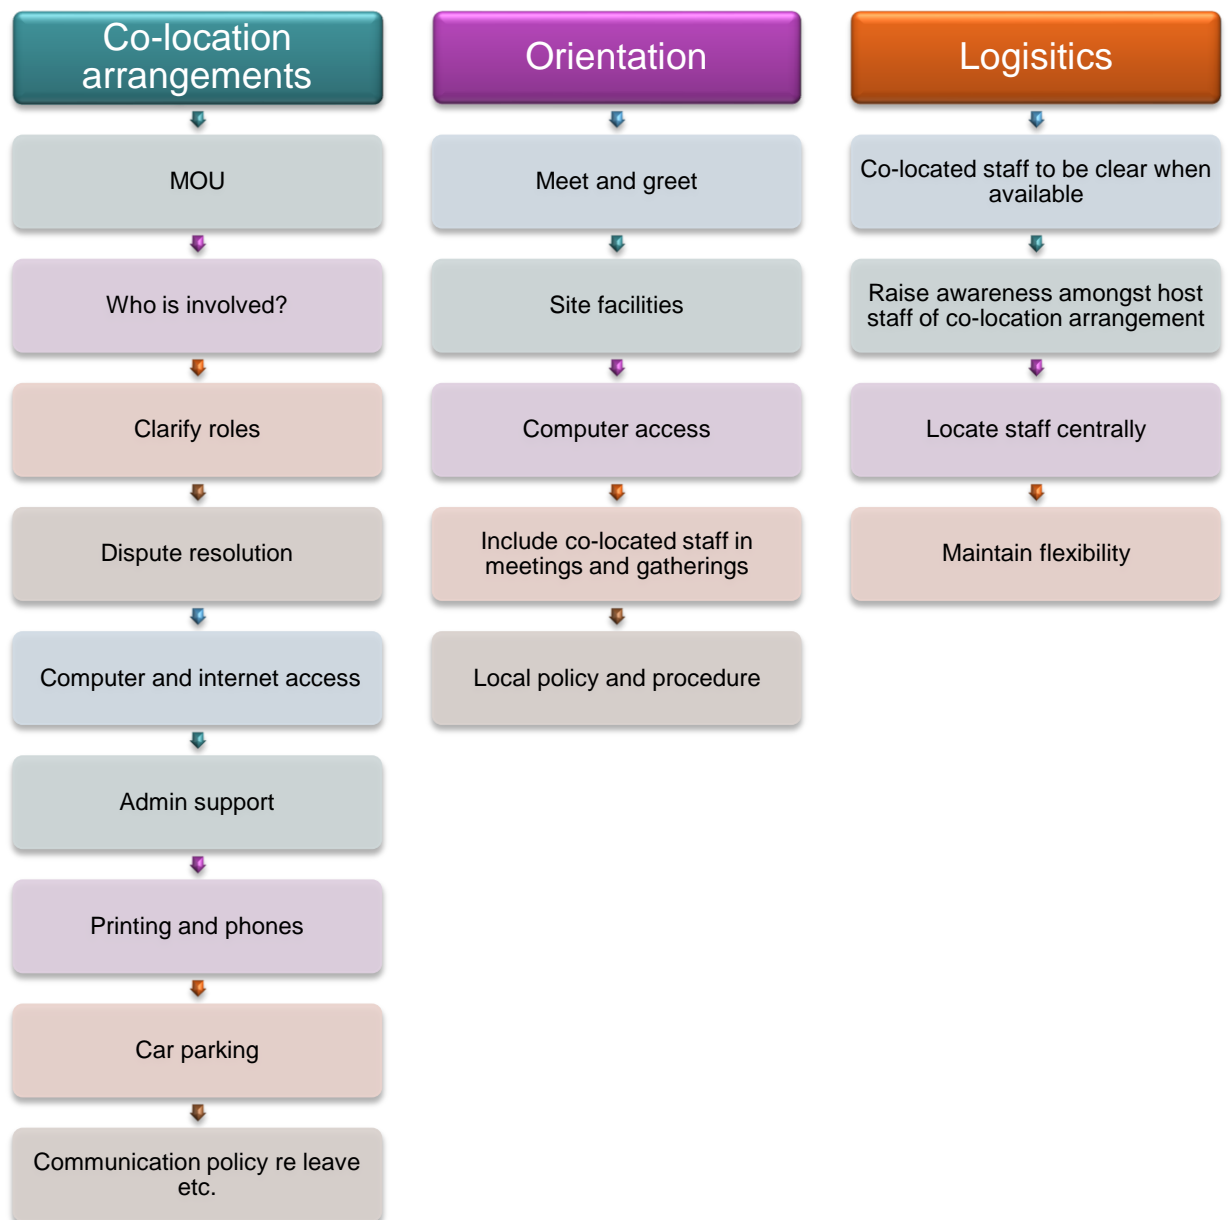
Co-location arrangements

MOU

Who is involved?

Clarify roles

Dispute resolution

Computer and internet access

Admin support

Printing and phones

Car parking

Communication policy re leave etc.

Orientation

Meet and greet

Site facilities

Computer access

Include co-located staff in meetings and gatherings

Local policy and procedure

Logisitics

Co-located staff to be clear when available

Raise awareness amongst host staff of co-location arrangement

Locate staff centrally

Maintain flexibility